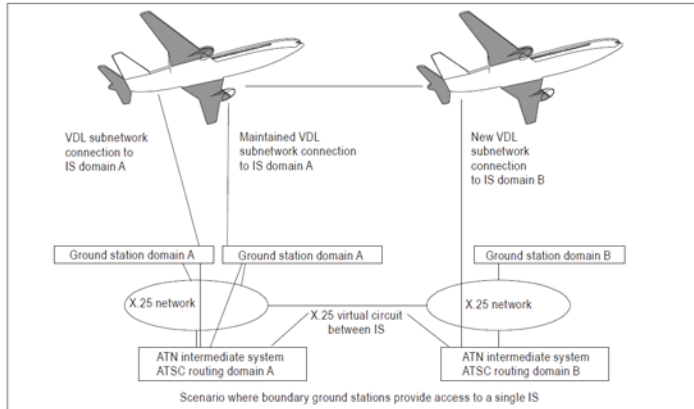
VDL subnetwork connection to IS domain A

Maintained VDL subnetwork connection to IS domain A

New VDL subnetwork connection to IS domain B

Ground station domain A

Ground station domain A

Ground station domain B

X.25 network

X.25 virtual circuit between IS

X.25 network

ATN intermediate system ATSC routing domain A

ATN intermediate system ATSC routing domain B

Scenario where boundary ground stations provide access to a single IS